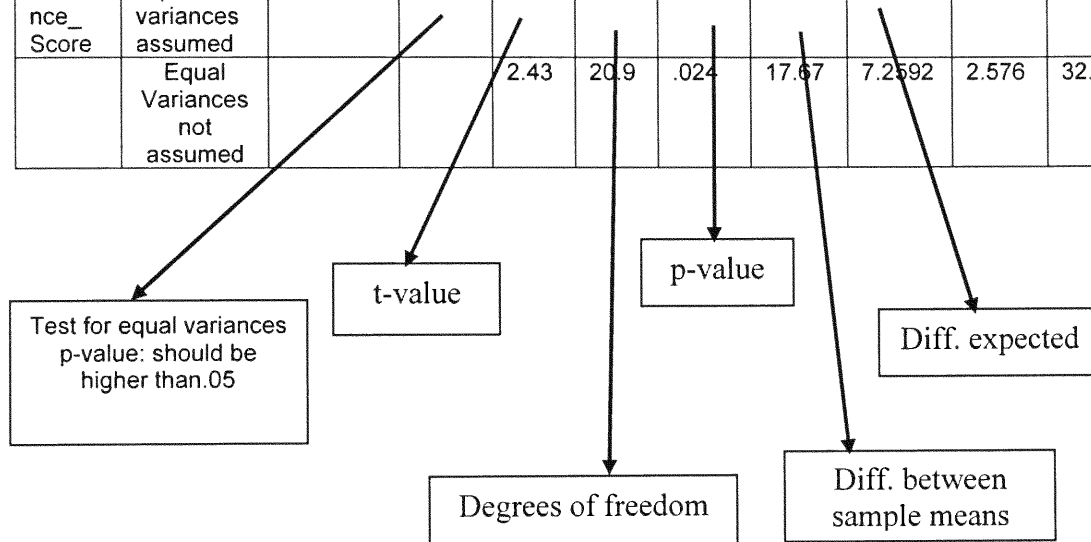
| nce_ Score | variances assumed | | | | | | | | | |
|---|---|---|---|---|---|---|---|---|---|---|
| | Equal Variances not assumed | | | 2.43 | 20.9 | .024 | 17.67 | 7.2592 | 2.576 | 32. |

Test for equal variances p-value: should be higher than.05

t-value

p-value

Diff. expected

Degrees of freedom

Diff. between sample means